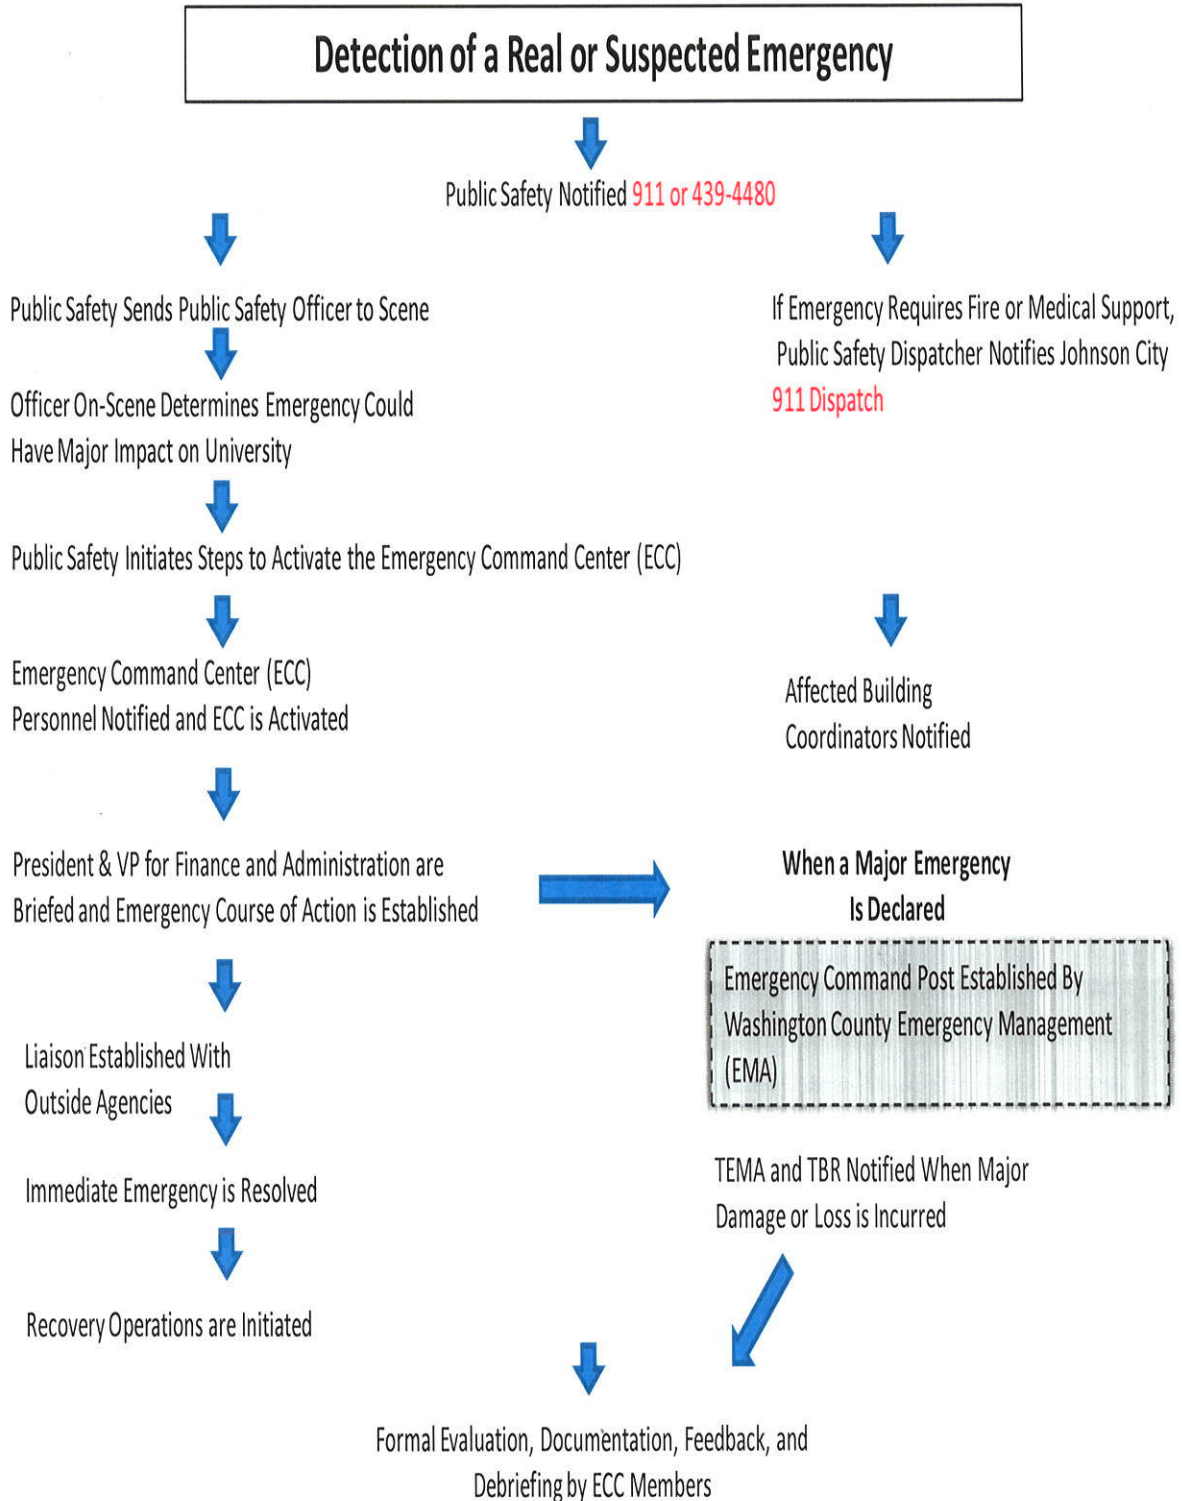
Detection of a Real or Suspected Emergency

Public Safety Notified 911 or 439-4480

Public Safety Sends Public Safety Officer to Scene

Officer On-Scene Determines Emergency Could Have Major Impact on University

Public Safety Initiates Steps to Activate the Emergency Command Center (ECC)

Emergency Command Center (ECC) Personnel Notified and ECC is Activated

President & VP for Finance and Administration are Briefed and Emergency Course of Action is Established

Liaison Established With Outside Agencies

Immediate Emergency is Resolved

Recovery Operations are Initiated

If Emergency Requires Fire or Medical Support, Public Safety Dispatcher Notifies Johnson City 911 Dispatch

Affected Building Coordinators Notified

When a Major Emergency Is Declared

Emergency Command Post Established By Washington County Emergency Management (EMA)

TEMA and TBR Notified When Major Damage or Loss is Incurred

Formal Evaluation, Documentation, Feedback, and Debriefing by ECC Members